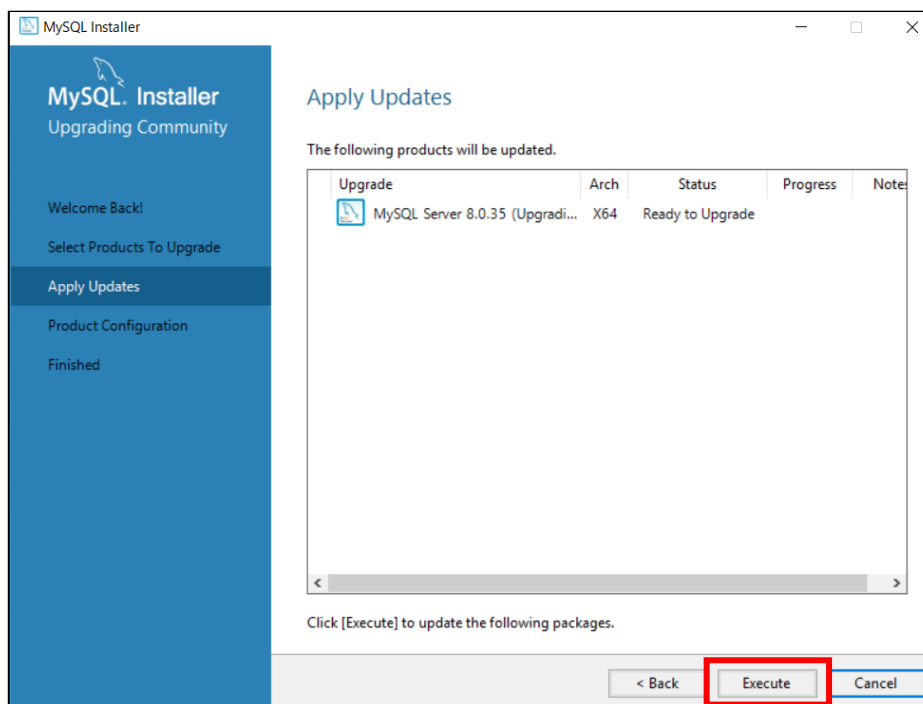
MySQL Installer

MySQL. Installer
Upgrading Community

Welcome Back!
Select Products To Upgrade
Apply Updates
Product Configuration
Finished

Apply Updates

The following products will be updated.

| Upgrade | Arch | Status | Progress | Notes |
|---|---|---|---|---|
| MySQL Server 8.0.35 (Upgradi... | X64 | Ready to Upgrade | | |

Click [Execute] to update the following packages.

< Back
Execute
Cancel